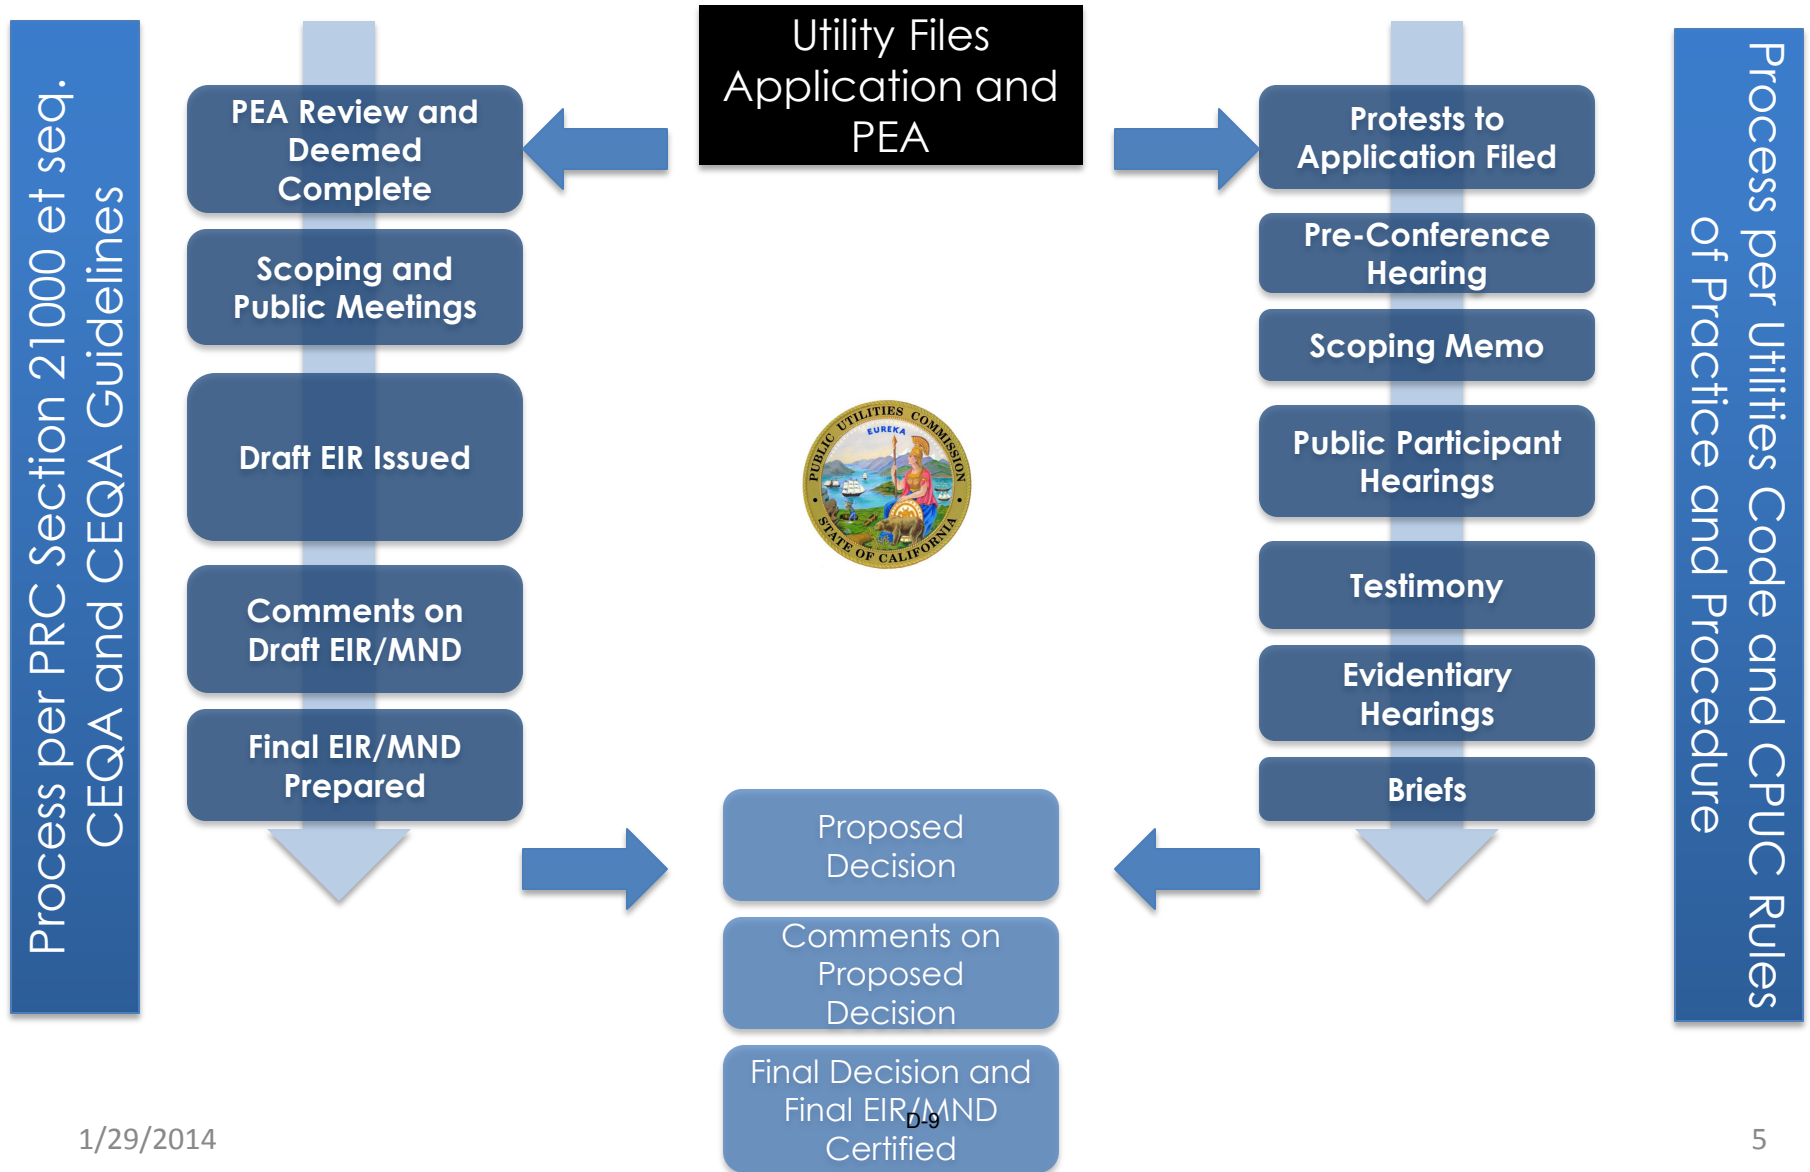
Process per PRC Section 21000 et seq. CEQA and CEQA Guidelines

Utility Files Application and PEA

Process per Utilities Code and CPUC Rules of Practice and Procedure

PEA Review and Deemed Complete

Scoping and Public Meetings

Draft EIR Issued

Comments on Draft EIR/MND

Final EIR/MND Prepared

PUBLIC UTILITIES COMMISSION EUREKA STATE OF CALIFORNIA

Protests to Application Filed

Pre-Conference Hearing

Scoping Memo

Public Participant Hearings

Testimony

Evidentiary Hearings

Briefs

Proposed Decision

Comments on Proposed Decision

Final Decision and Final EIR/MND Certified

D-9

1/29/2014

5